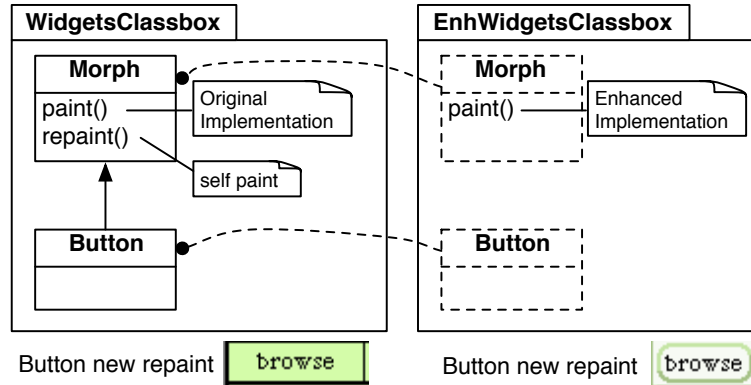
WidgetsClassbox

Morph

paint()
repaint()

Original Implementation

self paint

Button

EnhWidgetsClassbox

Morph

paint()

Enhanced Implementation

Button

Button new repaint browse

Button new repaint browse